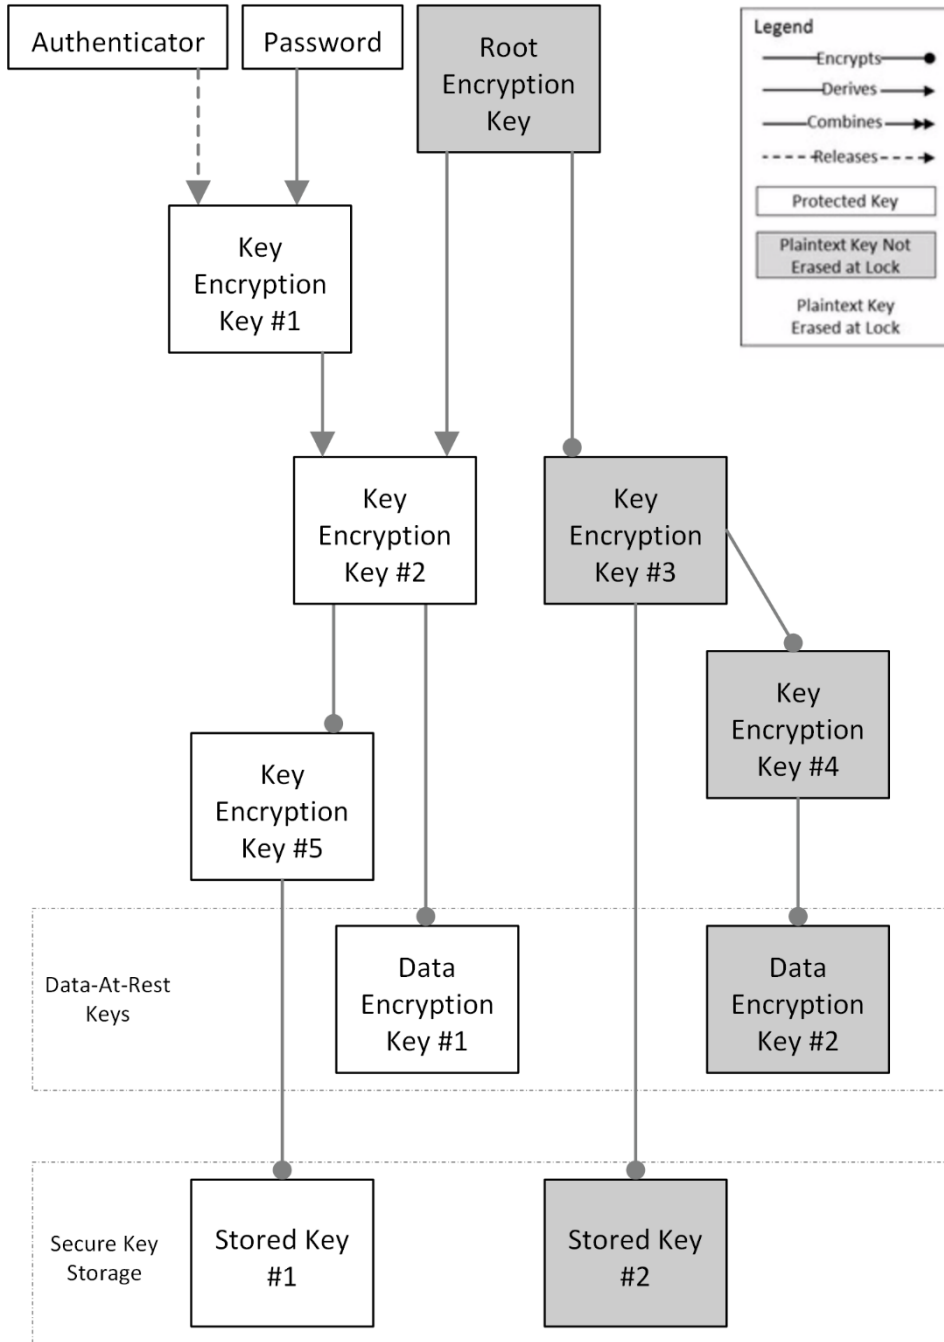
Authenticator

Password

Root Encryption Key

Legend

Encrypts

Derives

Combines

Releases

Protected Key

Plaintext Key Not Erased at Lock

Plaintext Key Erased at Lock

Key Encryption Key #1

Key Encryption Key #2

Key Encryption Key #3

Key Encryption Key #4

Key Encryption Key #5

Data-At-Rest Keys

Data Encryption Key #1

Data Encryption Key #2

Secure Key Storage

Stored Key #1

Stored Key #2